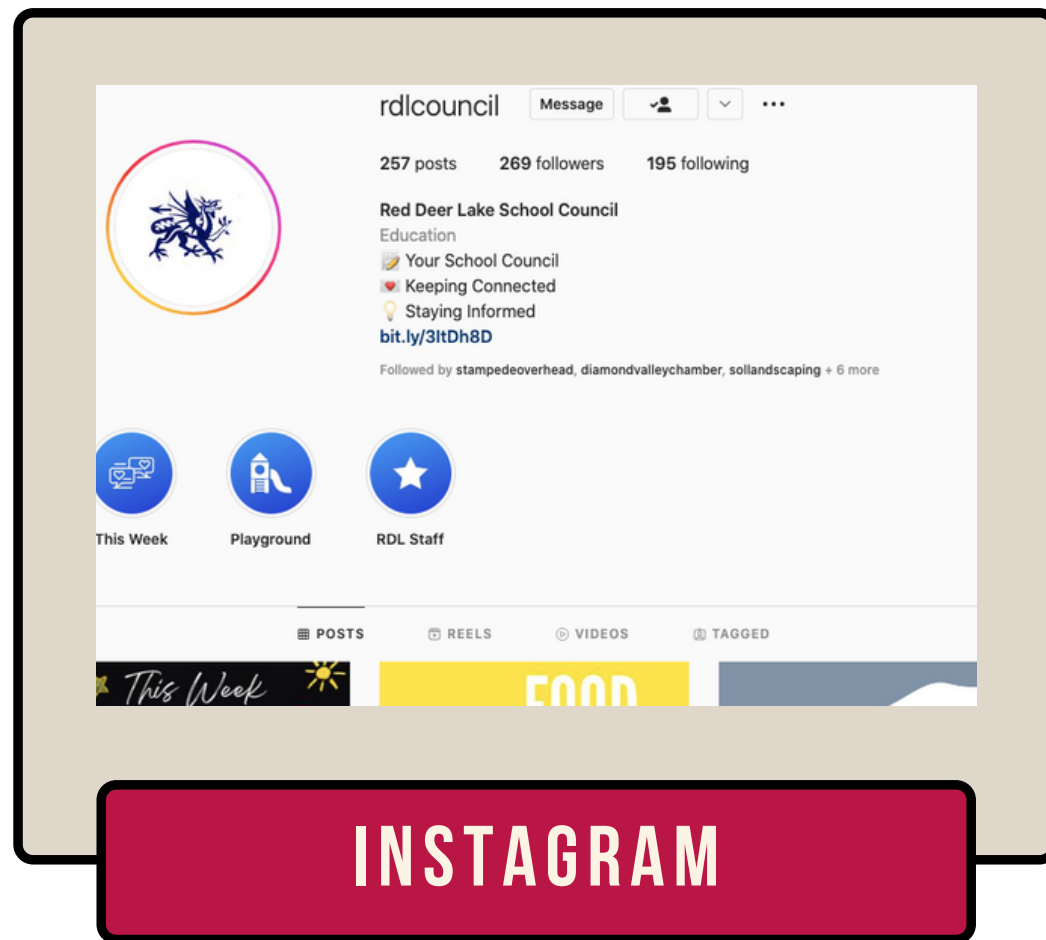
rdlcouncil Message

257 posts 269 followers 195 following

Red Deer Lake School Council
Education
📝 Your School Council
💌 Keeping Connected
💡 Staying Informed
bit.ly/3ltDh8D

Followed by stampedeoverhead, diamondvalleychamber, sollandscaping + 6 more

This Week
Playground
RDL Staff

POSTS REELS VIDEOS TAGGED

This Week
FOOD

INSTAGRAM